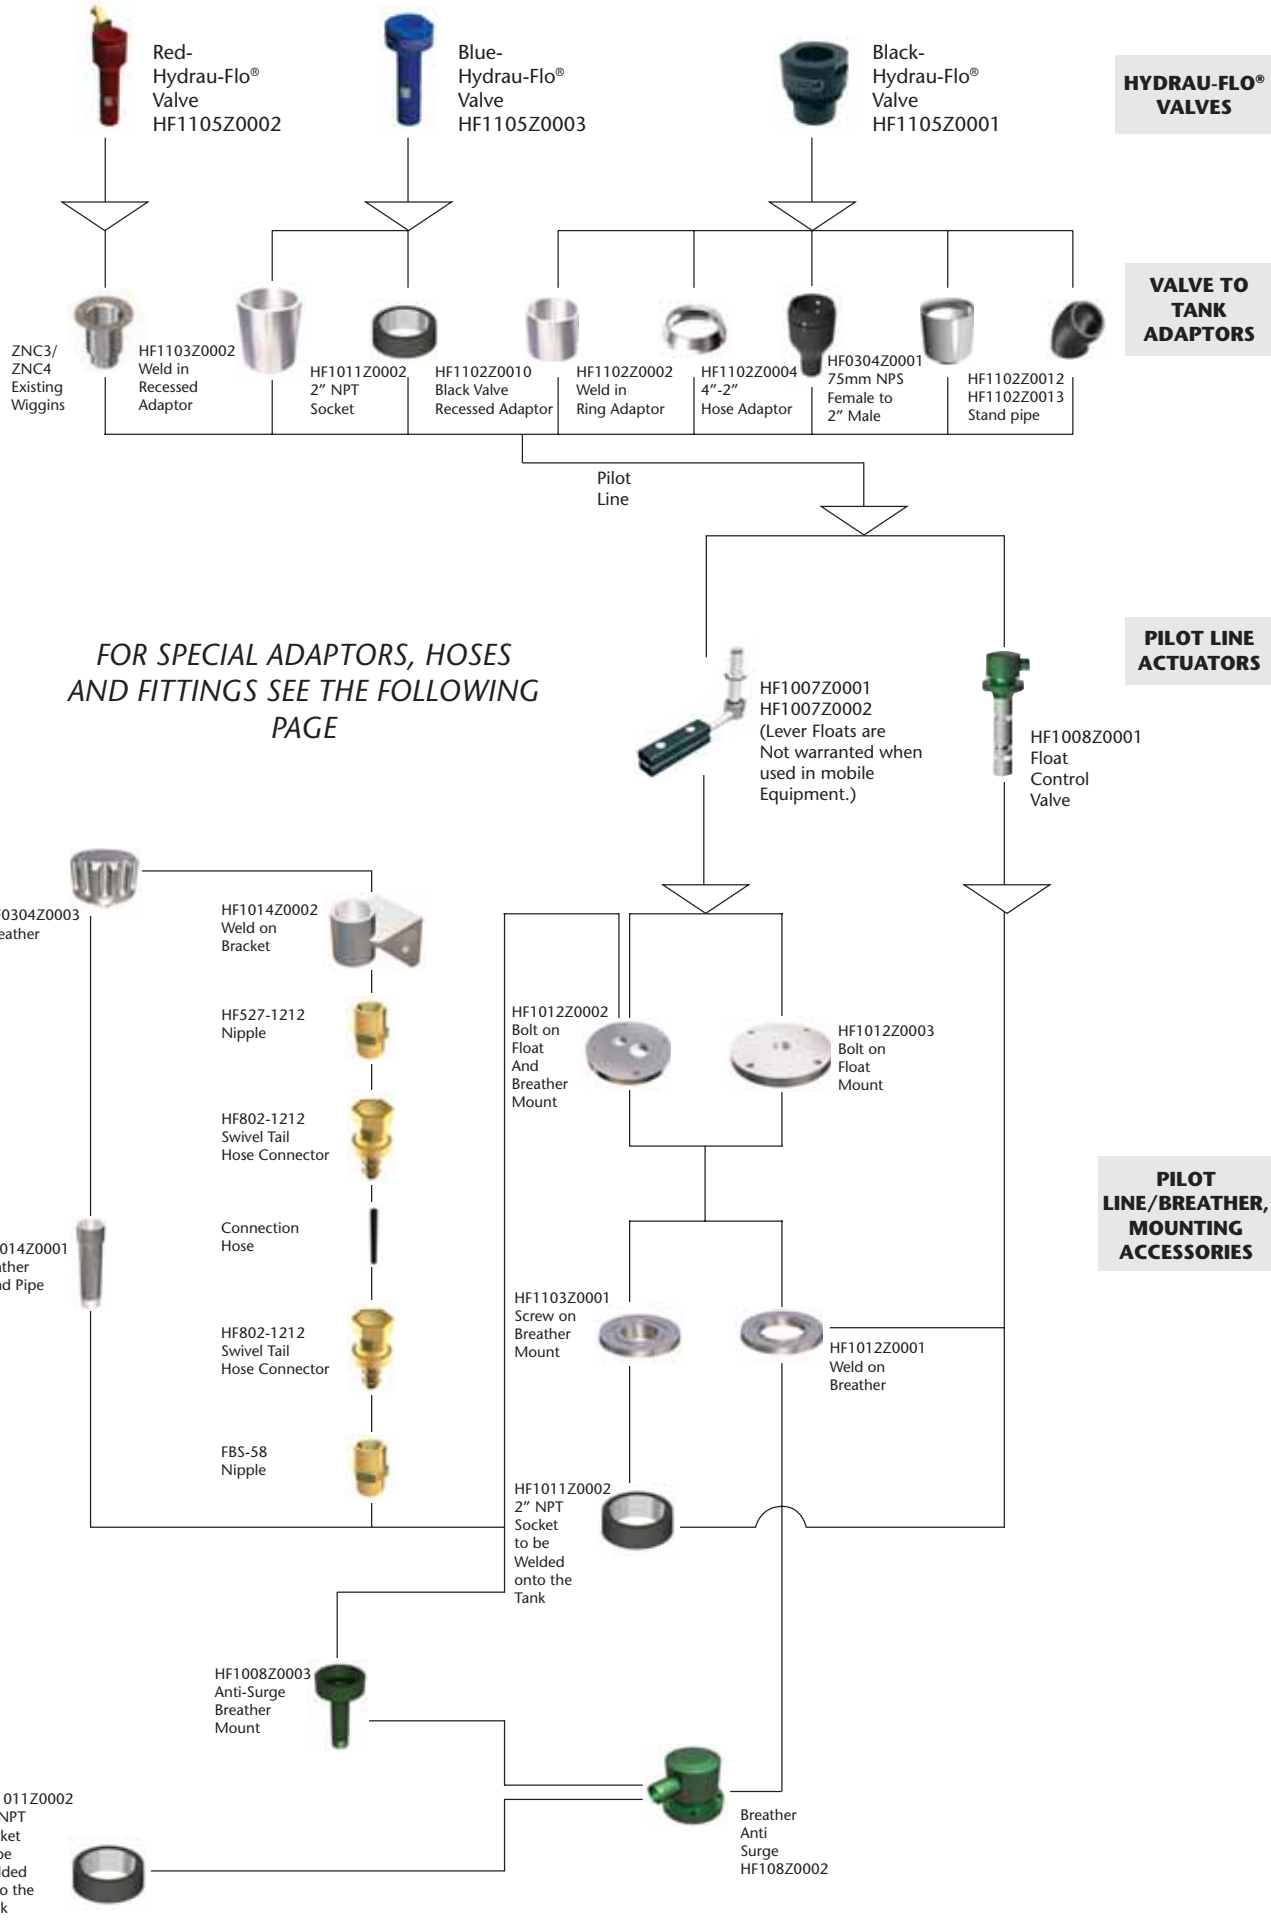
Red-
Hydrau-Flo®
Valve
HF1105Z0002

Blue-
Hydrau-Flo®
Valve
HF1105Z0003

Black-
Hydrau-Flo®
Valve
HF1105Z0001

HYDRAU-FLO® VALVES

VALVE TO TANK ADAPTORS

ZNC3/
ZNC4
Existing
Wiggins

HF1103Z0002
Weld in
Recessed
Adaptor

HF1011Z0002
2" NPT
Socket

HF1102Z0010
Black Valve
Recessed Adaptor

HF1102Z0002
Weld in
Ring Adaptor

HF1102Z0004
4"-2"
Hose Adaptor

HF0304Z0001
75mm NPS
Female to
2" Male

HF1102Z0012
HF1102Z0013
Stand pipe

Pilot
Line

PILOT LINE ACTUATORS

FOR SPECIAL ADAPTORS, HOSES AND FITTINGS SEE THE FOLLOWING PAGE

HF1007Z0001
HF1007Z0002
(Lever Floats are Not warranted when used in mobile Equipment.)

HF1008Z0001
Float
Control
Valve

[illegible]0304Z0003
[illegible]eather

HF1014Z0002
Weld on
Bracket

HF527-1212
Nipple

HF802-1212
Swivel Tail
Hose Connector

Connection
Hose

HF802-1212
Swivel Tail
Hose Connector

FBS-58
Nipple

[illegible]014Z0001
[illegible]ther
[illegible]d Pipe

HF1012Z0002
Bolt on
Float
And
Breather
Mount

HF1012Z0003
Bolt on
Float
Mount

PILOT LINE/BREATHER, MOUNTING ACCESSORIES

HF1103Z0001
Screw on
Breather
Mount

HF1012Z0001
Weld on
Breather

HF1011Z0002
2" NPT
Socket
to be
Welded
onto the
Tank

HF1008Z0003
Anti-Surge
Breather
Mount

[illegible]011Z0002
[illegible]NPT
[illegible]ket
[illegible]be
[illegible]lded
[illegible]o the
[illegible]k

Breather
Anti
Surge
HF108Z0002